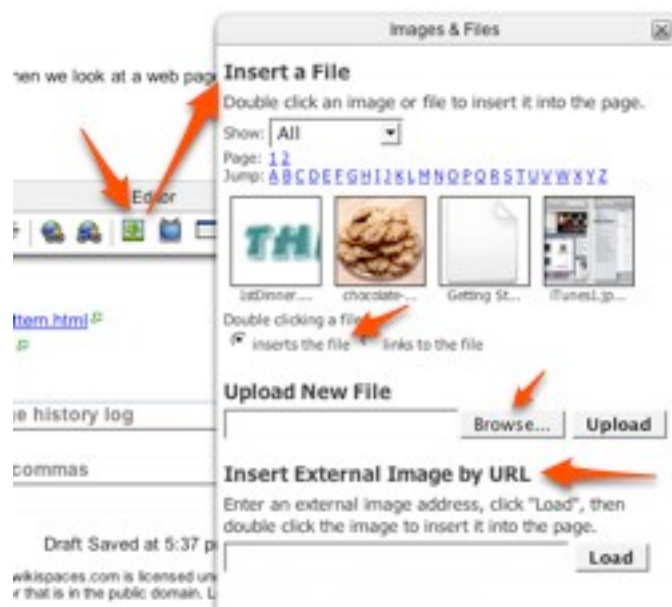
hen we look at a web page

Editor

ttern.html

e history log

commas

Draft Saved at 5:37 p

wikispaces.com is licensed un
or that is in the public domain. L

Images & Files

Insert a File

Double click an image or file to insert it into the page.

Show: All

Page: 1 2

Jump: A B C D E F G H I J K L M N O P Q R S T U V W X Y Z

THI

1stDinner....

chocolate-...

Getting St...

iTunesL.jp...

Double clicking a file:

inserts the file links to the file

Upload New File

Browse...

Upload

Insert External Image by URL

Enter an external image address, click "Load", then double click the image to insert it into the page.

Load